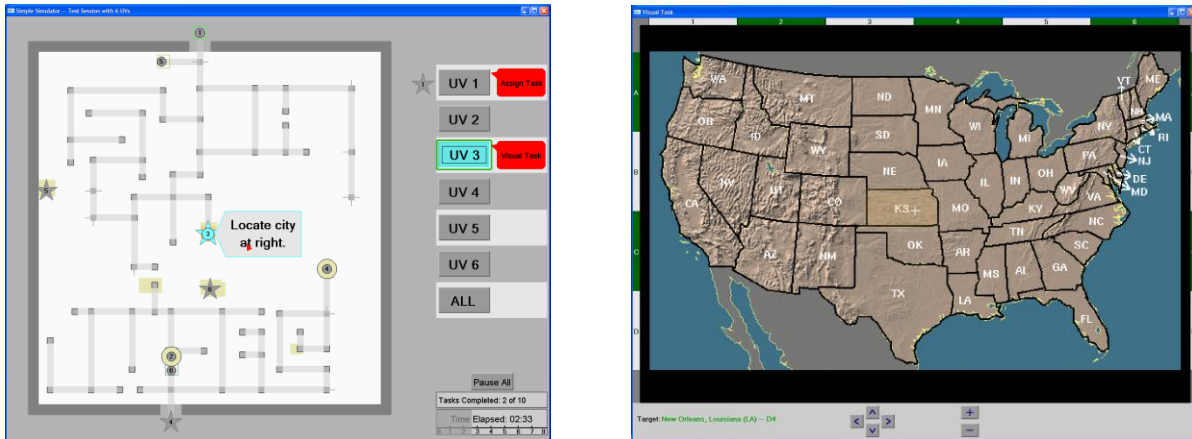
Simple Simulator -- Test Session with 6 UVs

1

5

6

Locate city at right.

3

4

2

6

4

UV 1

Assign Task

UV 2

UV 3

Visual Task

UV 4

UV 5

UV 6

ALL

Pause All

Tasks Completed: 2 of 10

Time Elapsed: 02:33

1 2 3 4 5 6 7 8

Visual Task

1 2 3 4 5 6

A

B

C

D

WA
MT
ND
MN
OR
ID
SD
WI
MI
WY
NY
VT
ME
NH
MA
RI
CT
NJ
PA
IA
NE
IL
IN
OH
NV
UT
CO
KS
MO
WV
DE
MD
VA
KY
CA
NC
TN
AZ
NM
OK
AR
SC
MS
AL
GA
TX
LA
FL

Target: New Orleans, Lousiana (LA) -- D4

<
^
v
>
+
−